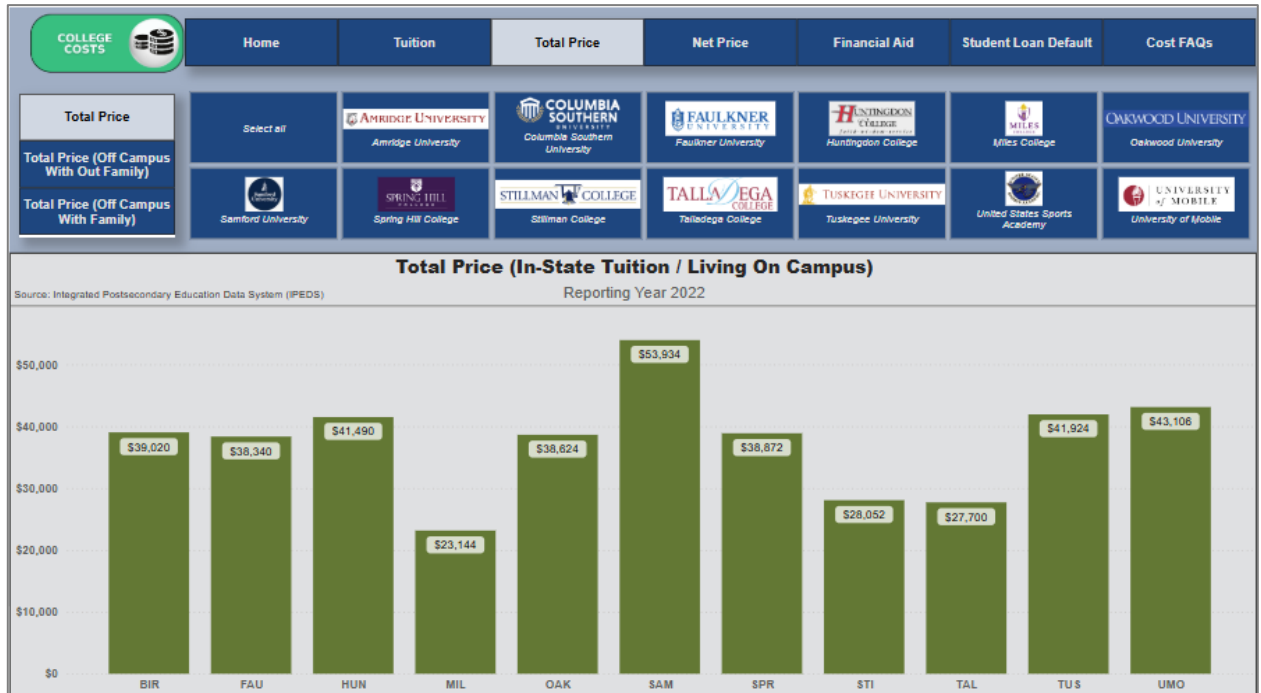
COLLEGE COSTS

Home | Tuition | Total Price | Net Price | Financial Aid | Student Loan Default | Cost FAQs

Total Price
Total Price (Off Campus With Out Family)
Total Price (Off Campus With Family)

Select all
AMRIDGE UNIVERSITY
Amridge University
COLUMBIA SOUTHERN UNIVERSITY
Columbia Southern University
FAULKNER UNIVERSITY
Faulkner University
HUNTINGDON COLLEGE
Huntingdon College
MILES COLLEGE
Miles College
OAKWOOD UNIVERSITY
Oakwood University
Samford University
Samford University
SPRING HILL COLLEGE
Spring Hill College
STILLMAN COLLEGE
Stillman College
TALLADEGA COLLEGE
Talladega College
TUSKEGEE UNIVERSITY
Tuskegee University
United States Sports Academy
UNIVERSITY of MOBILE
University of Mobile

Total Price (In-State Tuition / Living On Campus)
Source: Integrated Postsecondary Education Data System (IPEDS)
Reporting Year 2022

$50,000
$40,000
$30,000
$20,000
$10,000
$0

| BIR | FAU | HUN | MIL | OAK | SAM | SPR | STI | TAL | TUS | UMO |
|---|---|---|---|---|---|---|---|---|---|---|
| $39,020 | $38,340 | $41,490 | $23,144 | $38,624 | $53,934 | $38,872 | $28,052 | $27,700 | $41,924 | $43,106 |